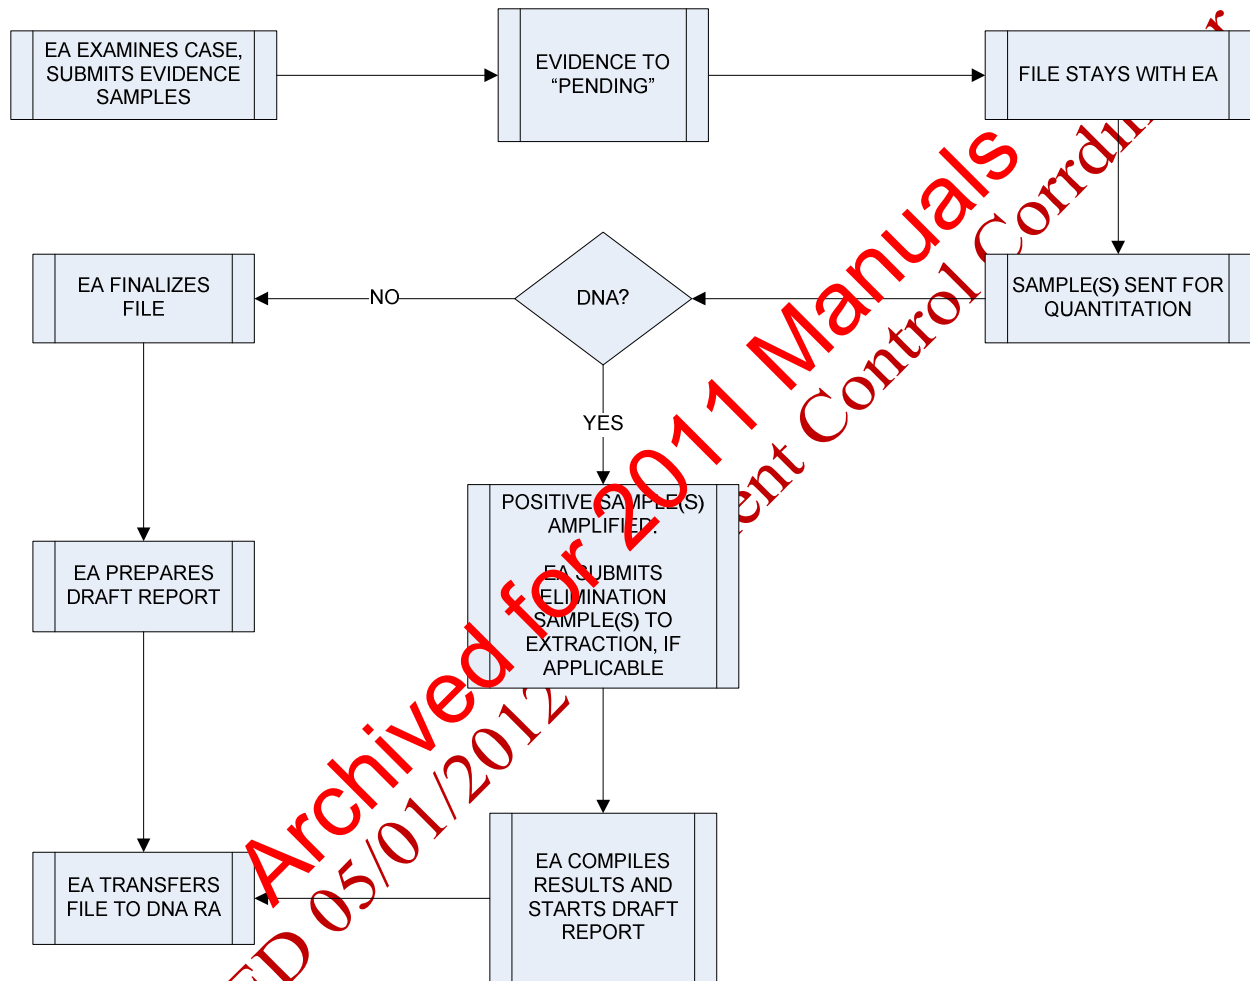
EA EXAMINES CASE, SUBMITS EVIDENCE SAMPLES

EVIDENCE TO "PENDING"

FILE STAYS WITH EA

EA FINALIZES FILE

NO

DNA?

SAMPLE(S) SENT FOR QUANTITATION

YES

POSITIVE SAMPLE(S) AMPLIFIED.

EA SUBMITS ELIMINATION SAMPLE(S) TO EXTRACTION, IF APPLICABLE

EA PREPARES DRAFT REPORT

EA TRANSFERS FILE TO DNA RA

EA COMPILES RESULTS AND STARTS DRAFT REPORT

Archived for 2011 Manuals

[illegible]D 05/01/2012 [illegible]ent Control Coordin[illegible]